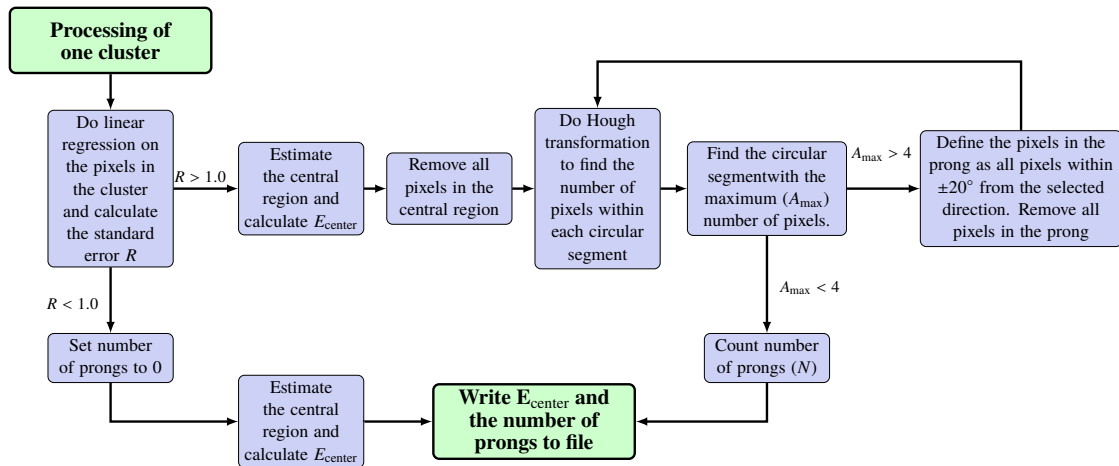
Processing of one cluster

Do linear regression on the pixels in the cluster and calculate the standard error $R$

$R > 1.0$

Estimate the central region and calculate $E_{\text{center}}$

Remove all pixels in the central region

Do Hough transformation to find the number of pixels within each circular segment

Find the circular segmentwith the maximum ($A_{\text{max}}$) number of pixels.

$A_{\text{max}} > 4$

Define the pixels in the prong as all pixels within $\pm 20°$ from the selected direction. Remove all pixels in the prong

$R < 1.0$

$A_{\text{max}} < 4$

Set number of prongs to 0

Count number of prongs ($N$)

Estimate the central region and calculate $E_{\text{center}}$

Write $\mathbf{E_{\text{center}}}$ and the number of prongs to file